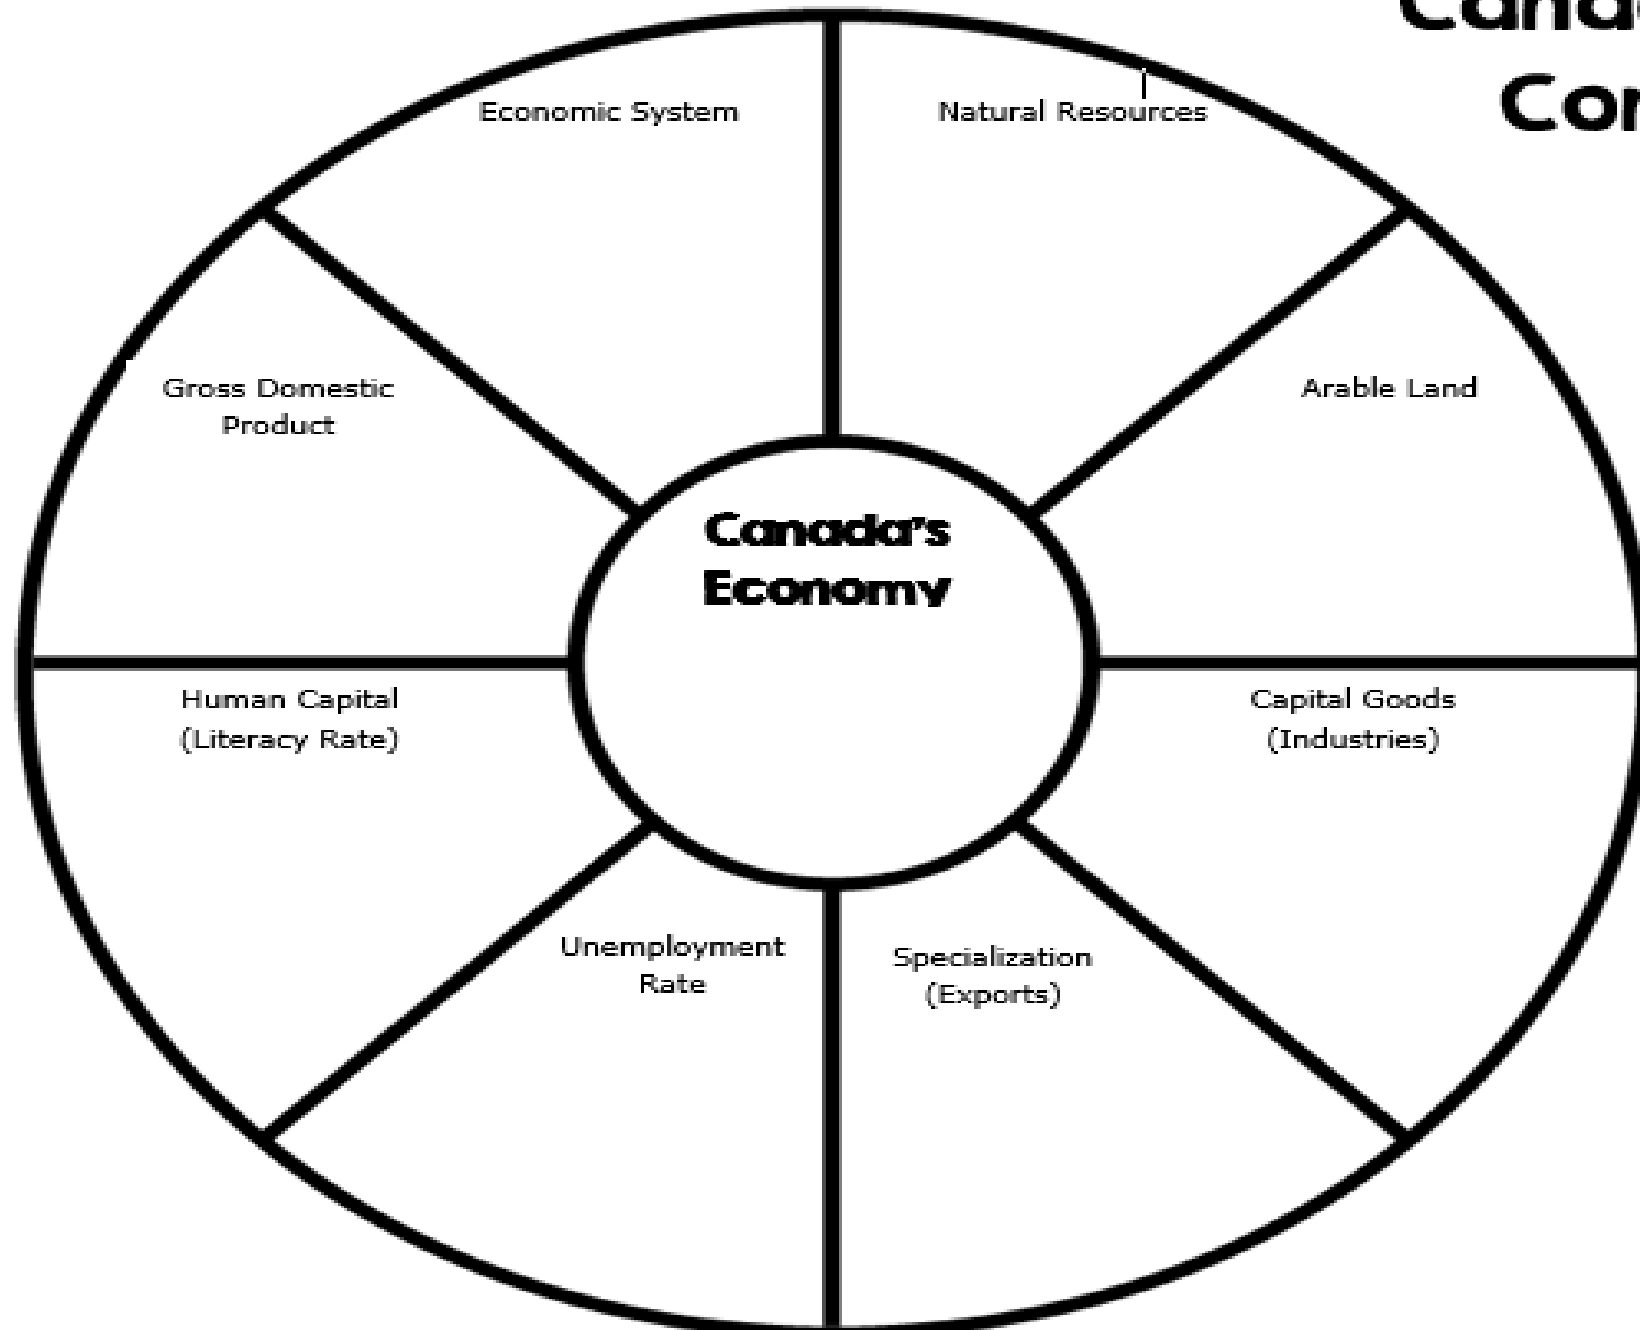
Cana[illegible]
Co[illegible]

Economic System

Natural Resources

Gross Domestic Product

Arable Land

Canada's Economy

Human Capital (Literacy Rate)

Capital Goods (Industries)

Unemployment Rate

Specialization (Exports)